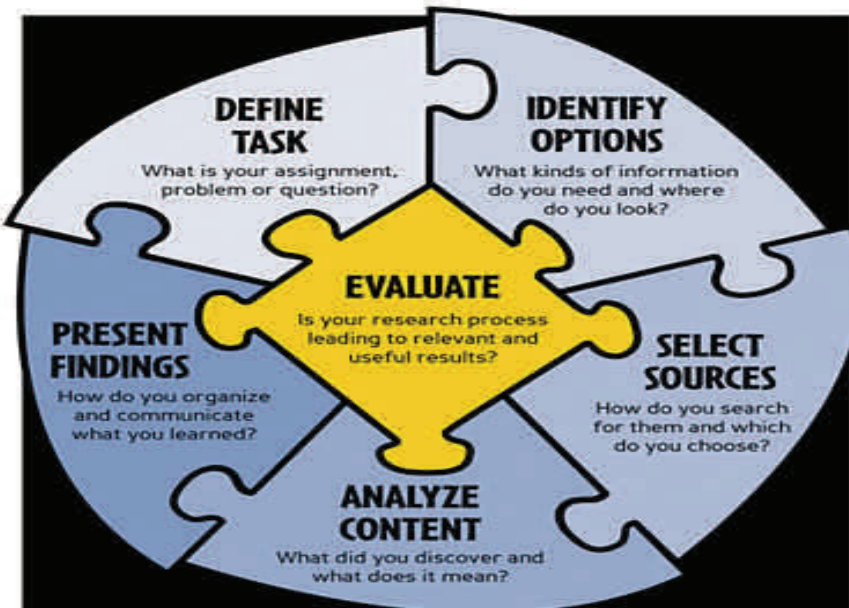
DEFINE TASK
What is your assignment, problem or question?

IDENTIFY OPTIONS
What kinds of information do you need and where do you look?

EVALUATE
Is your research process leading to relevant and useful results?

PRESENT FINDINGS
How do you organize and communicate what you learned?

SELECT SOURCES
How do you search for them and which do you choose?

ANALYZE CONTENT
What did you discover and what does it mean?